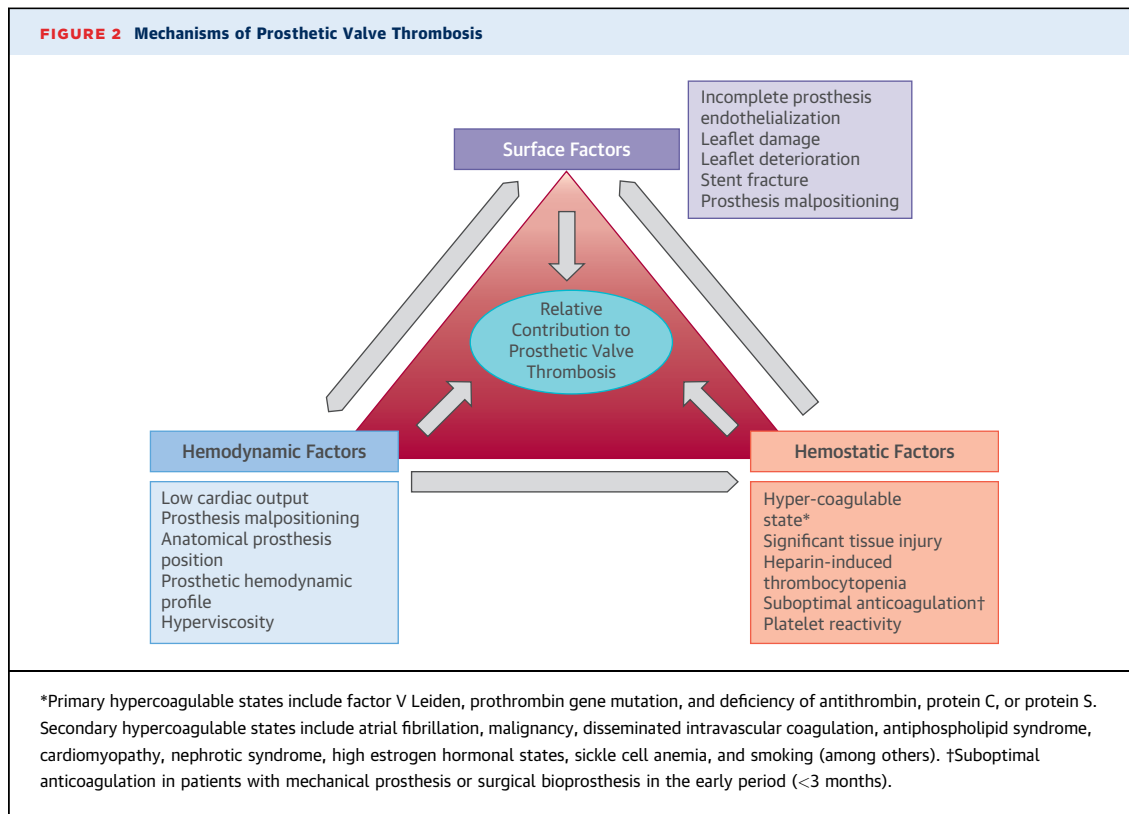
FIGURE 2 Mechanisms of Prosthetic Valve Thrombosis

Surface Factors

Incomplete prosthesis endothelialization
Leaflet damage
Leaflet deterioration
Stent fracture
Prosthesis malpositioning

Relative Contribution to Prosthetic Valve Thrombosis

Hemodynamic Factors

Low cardiac output
Prosthesis malpositioning
Anatomical prosthesis position
Prosthetic hemodynamic profile
Hyperviscosity

Hemostatic Factors

Hyper-coagulable state*
Significant tissue injury
Heparin-induced thrombocytopenia
Suboptimal anticoagulation†
Platelet reactivity

*Primary hypercoagulable states include factor V Leiden, prothrombin gene mutation, and deficiency of antithrombin, protein C, or protein S. Secondary hypercoagulable states include atrial fibrillation, malignancy, disseminated intravascular coagulation, antiphospholipid syndrome, cardiomyopathy, nephrotic syndrome, high estrogen hormonal states, sickle cell anemia, and smoking (among others). †Suboptimal anticoagulation in patients with mechanical prosthesis or surgical bioprosthesis in the early period (<3 months).